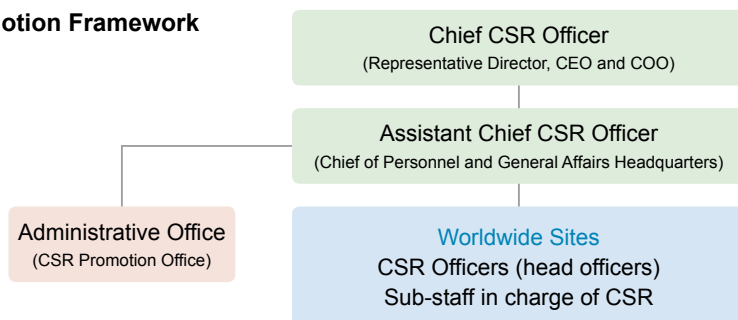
otion Framework

Chief CSR Officer
(Representative Director, CEO and COO)

Assistant Chief CSR Officer
(Chief of Personnel and General Affairs Headquarters)

Administrative Office
(CSR Promotion Office)

Worldwide Sites
CSR Officers (head officers)
Sub-staff in charge of CSR